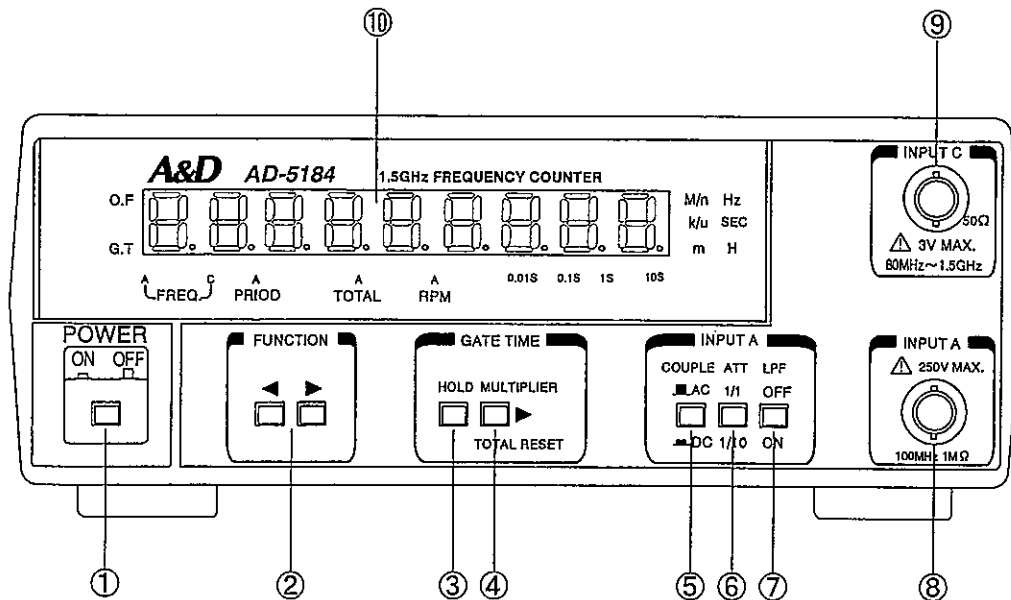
⑩

⑨

A&D AD-5184 1.5GHz FREQUENCY COUNTER

O.F

G.T

M/n Hz
k/u SEC
m H

A C
FREQ.

A
PRIOD

A
TOTAL

A
RPM

0.01S 0.1S 1S 10S

INPUT C

50Ω

⚠ 3V MAX.
80MHz~1.5GHz

POWER
ON OFF

FUNCTION
◀ ▶

GATE TIME
HOLD MULTIPLIER ▶
TOTAL RESET

INPUT A
COUPLE ATT LPF
AC 1/1 OFF
DC 1/10 ON

INPUT A
⚠ 250V MAX.
100MHz 1MΩ

① ② ③ ④ ⑤ ⑥ ⑦ ⑧